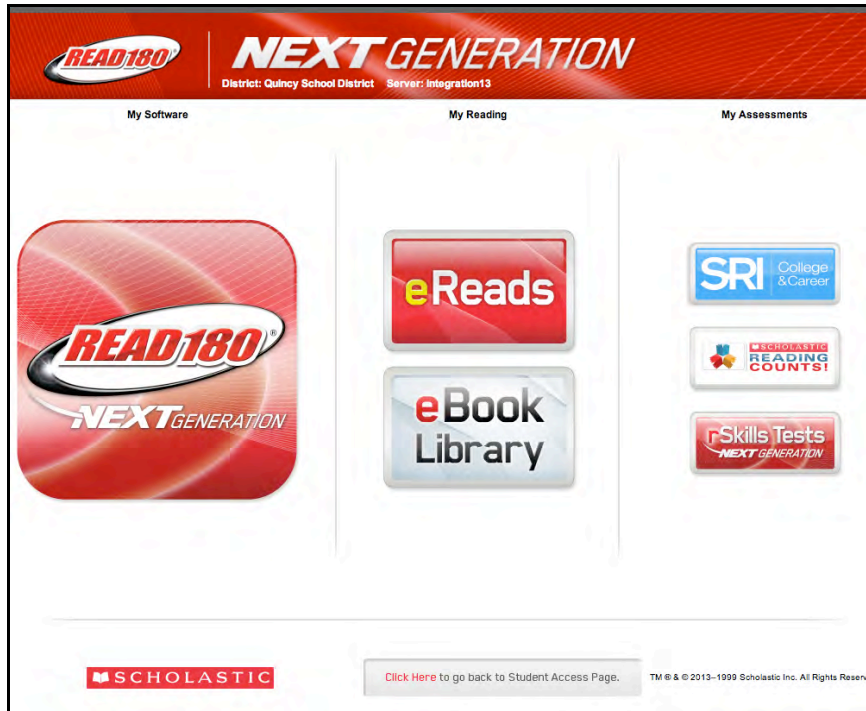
READ180® NEXT GENERATION
District: Quincy School District Server: Integration13

My Software

My Reading

My Assessments

READ180® NEXT GENERATION

eReads

eBook Library

SRI College & Career

SCHOLASTIC READING COUNTS!

rSkills Tests NEXT GENERATION

SCHOLASTIC

Click Here to go back to Student Access Page.

TM ® & © 2013–1999 Scholastic Inc. All Rights Reserv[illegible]